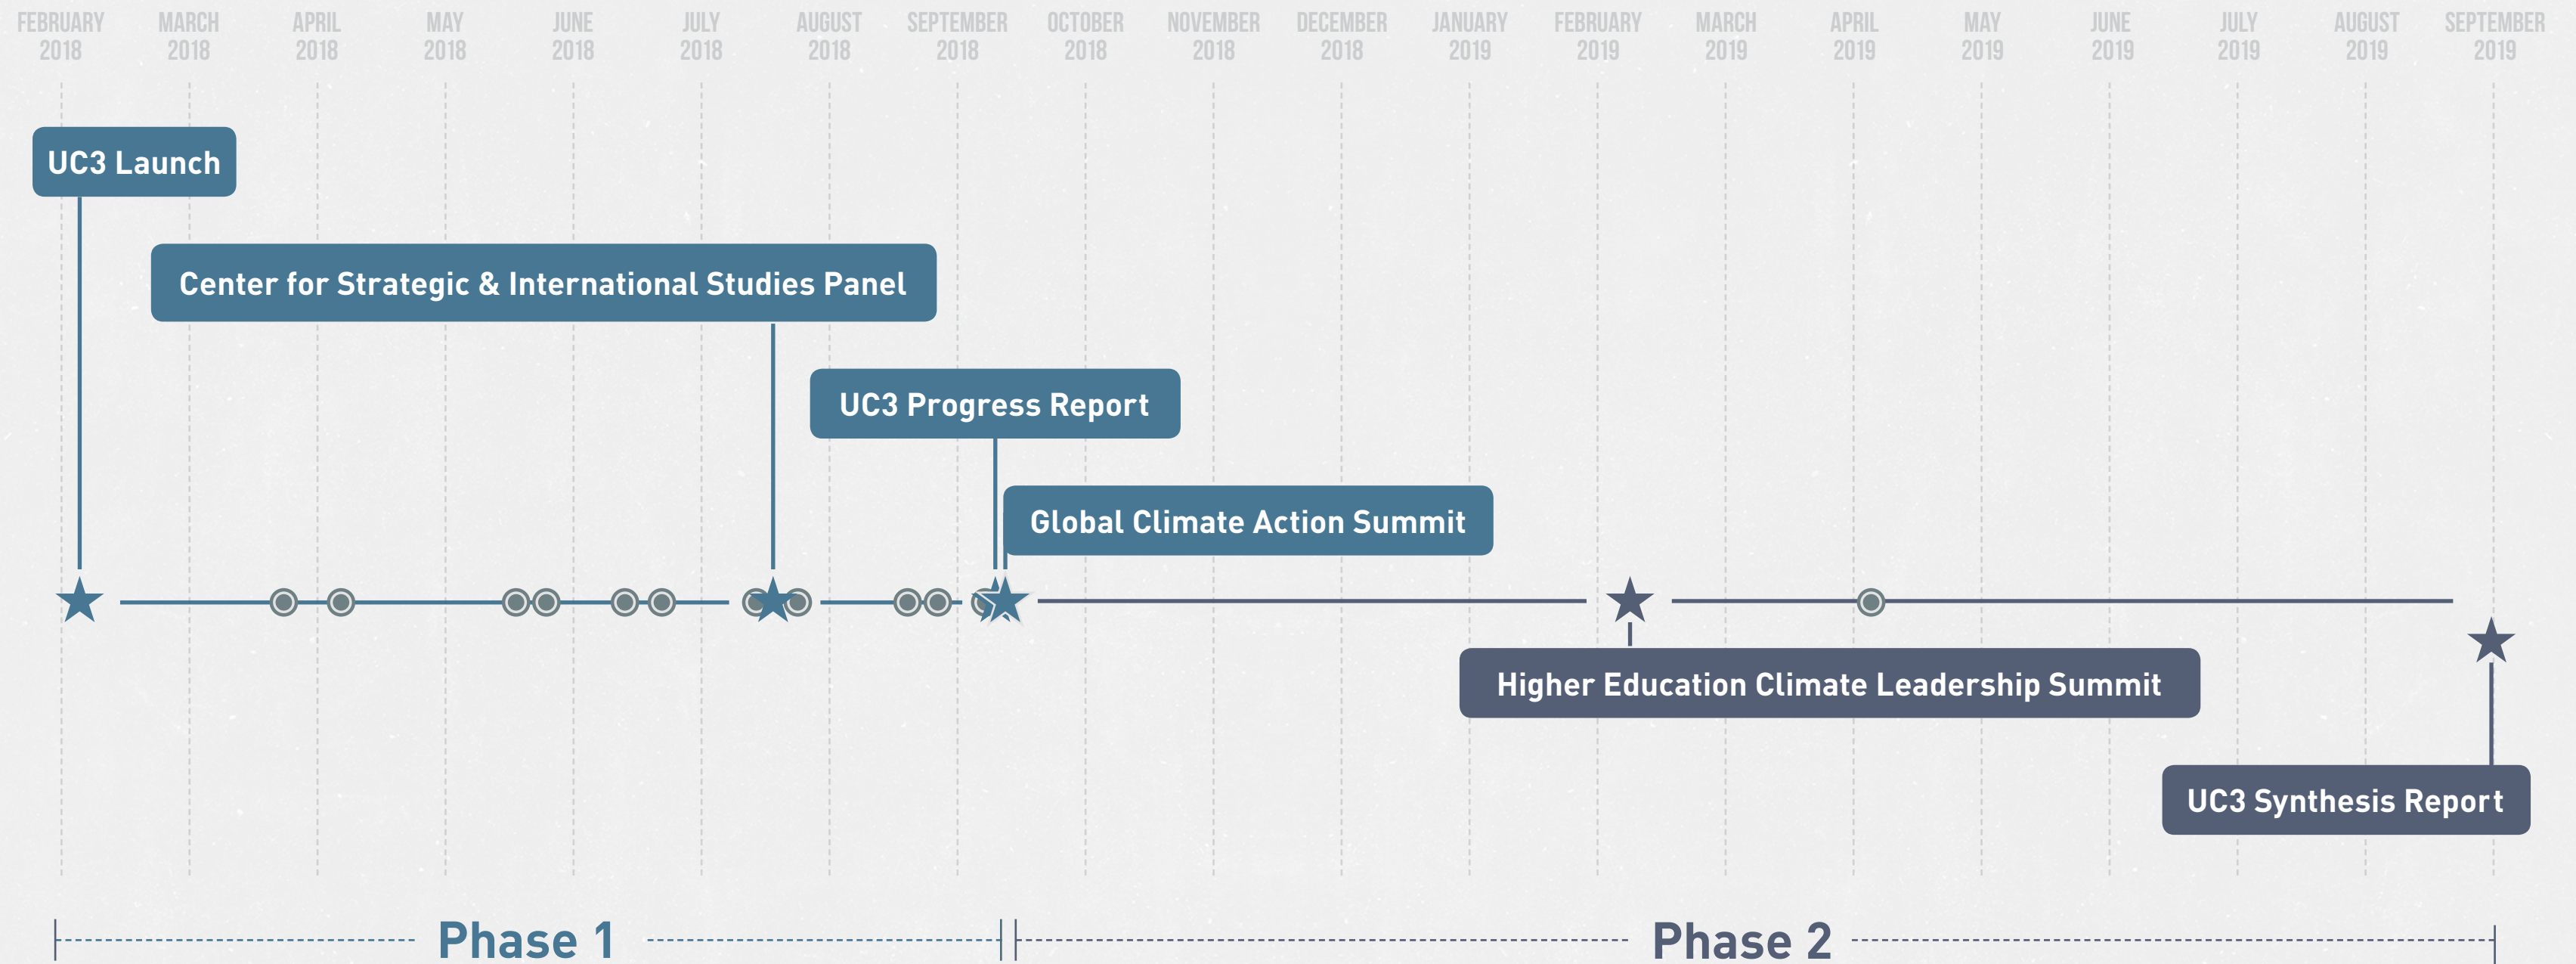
FEBRUARY 2018 MARCH 2018 APRIL 2018 MAY 2018 JUNE 2018 JULY 2018 AUGUST 2018 SEPTEMBER 2018 OCTOBER 2018 NOVEMBER 2018 DECEMBER 2018 JANUARY 2019 FEBRUARY 2019 MARCH 2019 APRIL 2019 MAY 2019 JUNE 2019 JULY 2019 AUGUST 2019 SEPTEMBER 2019

UC3 Launch

Center for Strategic & International Studies Panel

UC3 Progress Report

Global Climate Action Summit

Higher Education Climate Leadership Summit

UC3 Synthesis Report

Phase 1

Phase 2